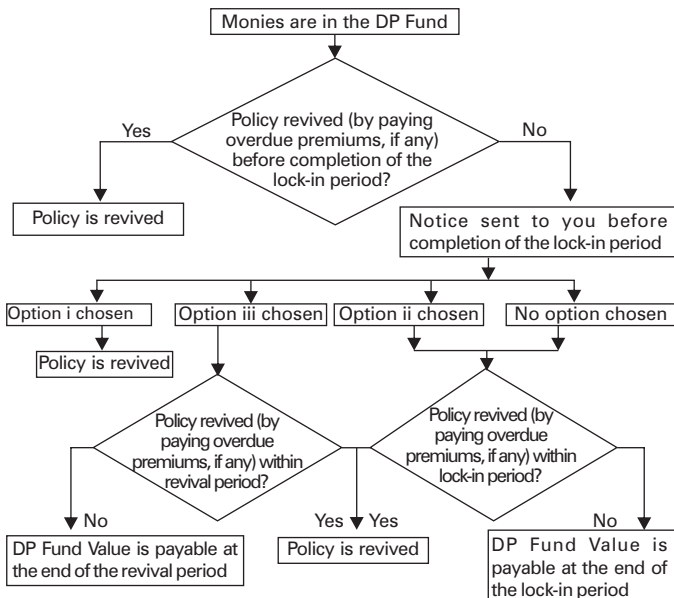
Monies are in the DP Fund

Policy revived (by paying overdue premiums, if any) before completion of the lock-in period?

Yes

No

Policy is revived

Notice sent to you before completion of the lock-in period

Option i chosen

Option iii chosen

Option ii chosen

No option chosen

Policy is revived

Policy revived (by paying overdue premiums, if any) within revival period?

Policy revived (by paying overdue premiums, if any) within lock-in period?

No

Yes

Yes

No

DP Fund Value is payable at the end of the revival period

Policy is revived

DP Fund Value is payable at the end of the lock-in period